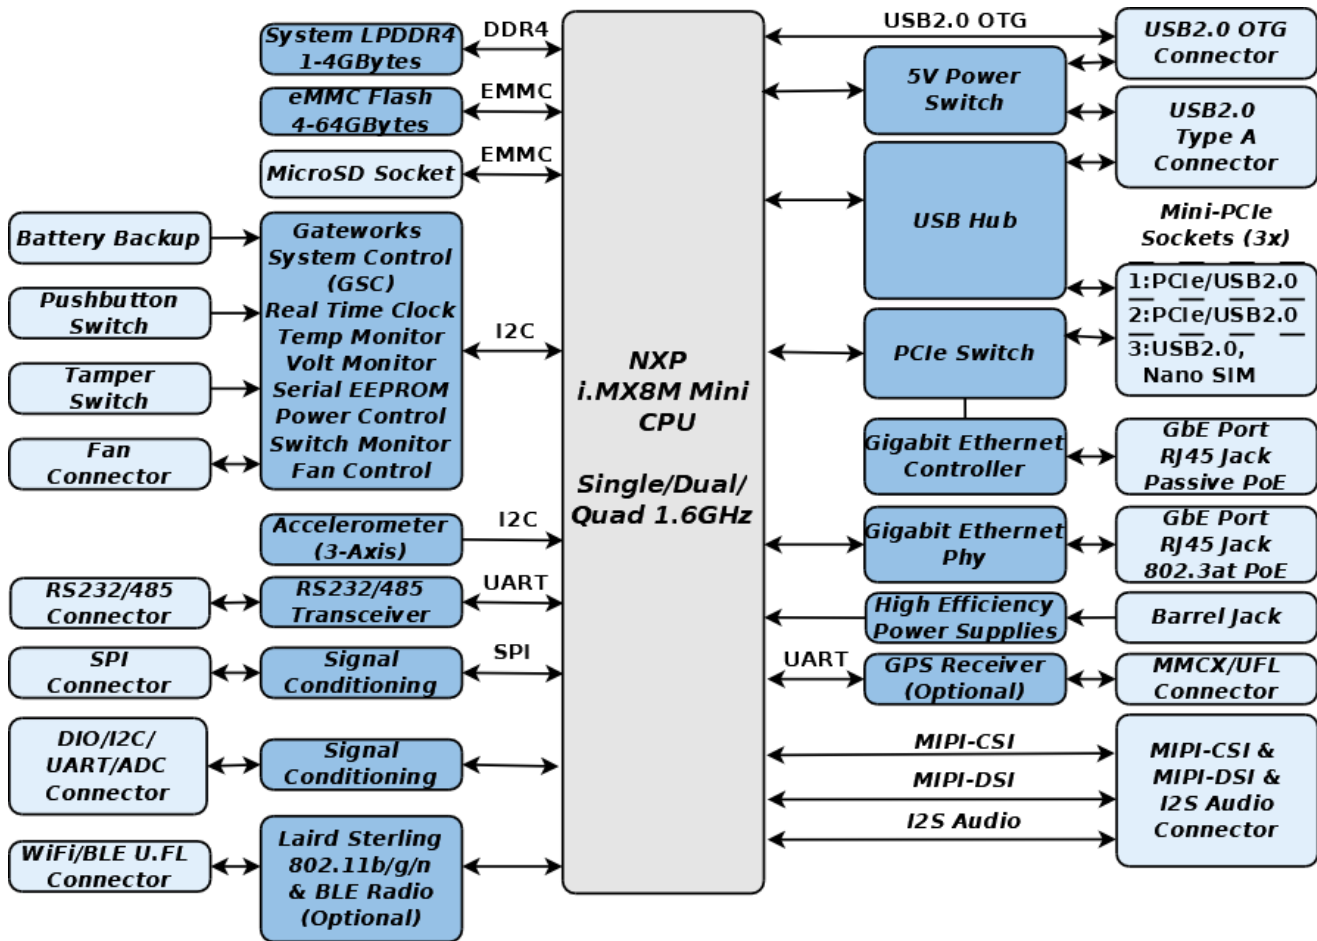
System LPDDR4
1-4GBytes

DDR4

eMMC Flash
4-64GBytes

EMMC

MicroSD Socket

EMMC

Battery Backup

Pushbutton
Switch

Tamper
Switch

Fan
Connector

Gateworks
System Control
(GSC)
Real Time Clock
Temp Monitor
Volt Monitor
Serial EEPROM
Power Control
Switch Monitor
Fan Control

I2C

Accelerometer
(3-Axis)

I2C

RS232/485
Connector

RS232/485
Transceiver

UART

SPI
Connector

Signal
Conditioning

SPI

DIO/I2C/
UART/ADC
Connector

Signal
Conditioning

WiFi/BLE U.FL
Connector

Laird Sterling
802.11b/g/n
& BLE Radio
(Optional)

NXP
i.MX8M Mini
CPU

Single/Dual/
Quad 1.6GHz

USB2.0 OTG

USB2.0 OTG
Connector

5V Power
Switch

USB2.0
Type A
Connector

USB Hub

Mini-PCIe
Sockets (3x)

1:PCIe/USB2.0
2:PCIe/USB2.0
3:USB2.0,
Nano SIM

PCIe Switch

Gigabit Ethernet
Controller

GbE Port
RJ45 Jack
Passive PoE

Gigabit Ethernet
Phy

GbE Port
RJ45 Jack
802.3at PoE

High Efficiency
Power Supplies

Barrel Jack

UART

GPS Receiver
(Optional)

MMCX/UFL
Connector

MIPI-CSI

MIPI-DSI

I2S Audio

MIPI-CSI &
MIPI-DSI &
I2S Audio
Connector